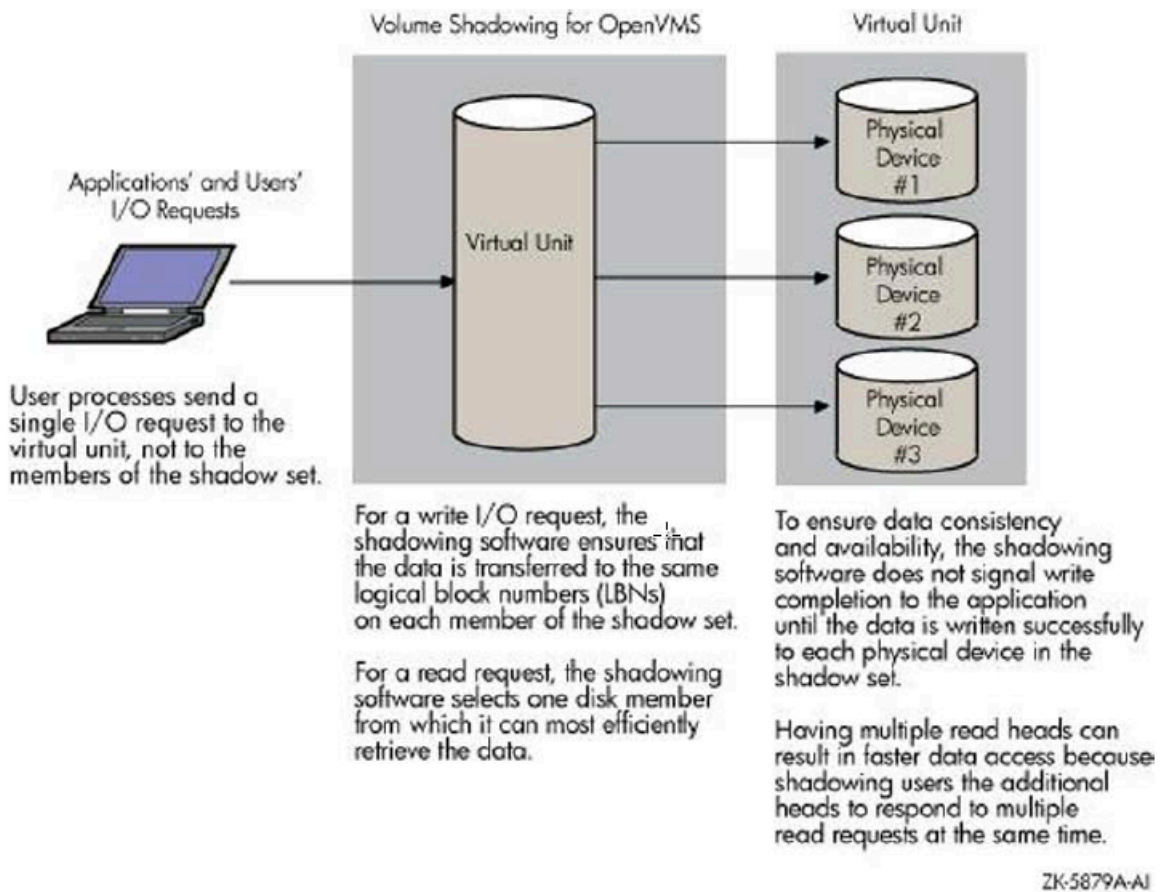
Volume Shadowing for OpenVMS

Virtual Unit

Applications' and Users' I/O Requests

Virtual Unit

Physical Device #1

Physical Device #2

Physical Device #3

User processes send a single I/O request to the virtual unit, not to the members of the shadow set.

For a write I/O request, the shadowing software ensures that the data is transferred to the same logical block numbers (LBNs) on each member of the shadow set.

For a read request, the shadowing software selects one disk member from which it can most efficiently retrieve the data.

To ensure data consistency and availability, the shadowing software does not signal write completion to the application until the data is written successfully to each physical device in the shadow set.

Having multiple read heads can result in faster data access because shadowing users the additional heads to respond to multiple read requests at the same time.

ZK-5879A-AI